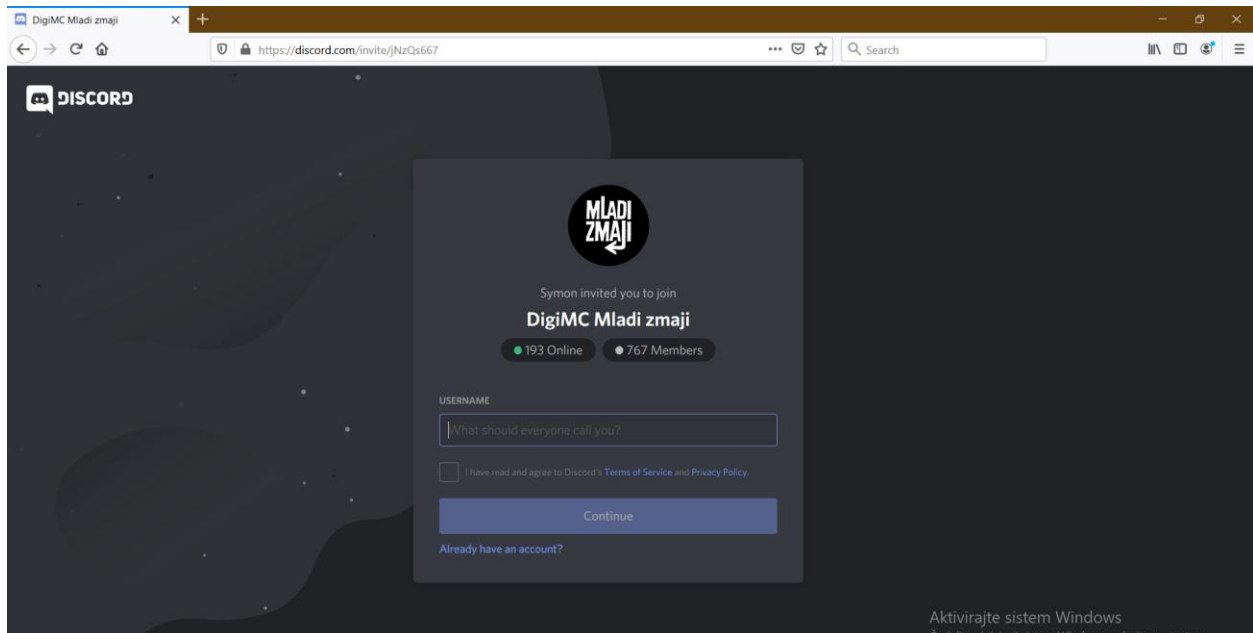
DigiMC Mladi zmaji

https://discord.com/invite/jNzQs667

Search

DISCORD

MLADI ZMAJI

Symon invited you to join

DigiMC Mladi zmaji

193 Online

767 Members

USERNAME

What should everyone call you?

I have read and agree to Discord's Terms of Service and Privacy Policy.

Continue

Already have an account?

Aktivirajte sistem Windows

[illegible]